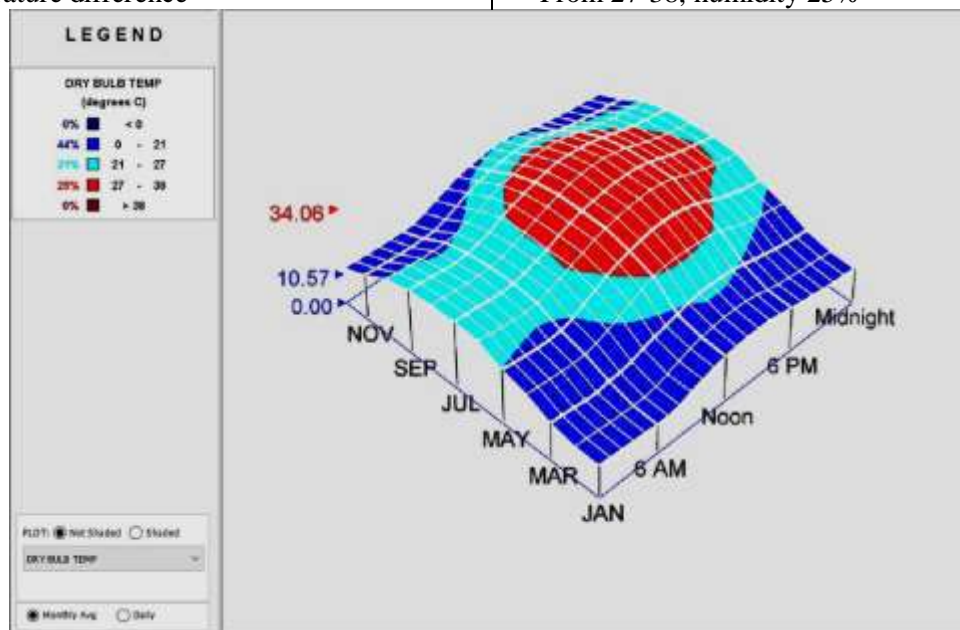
ature difference | From 27-38, humidity 25%

LEGEND

DRY BULB TEMP
(degrees C)
0% < 0
44% 0 - 21
31% 21 - 27
25% 27 - 38
0% > 38

34.06
10.57
0.00
NOV
SEP
JUL
MAY
MAR
JAN
6 AM
Noon
6 PM
Midnight

PLOT: Not Shaded Shaded
DRY BULB TEMP
Monthly Avg Daily